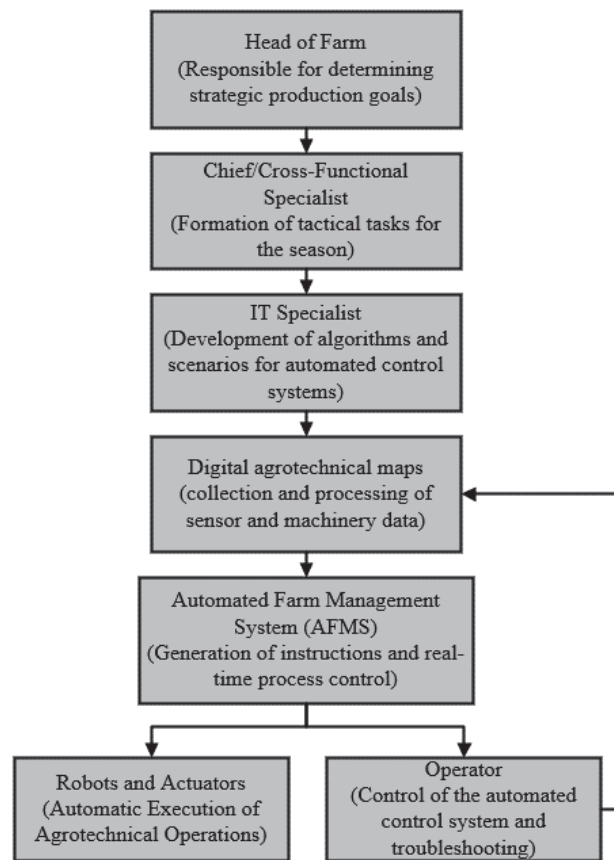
Head of Farm
(Responsible for determining strategic production goals)

Chief/Cross-Functional Specialist
(Formation of tactical tasks for the season)

IT Specialist
(Development of algorithms and scenarios for automated control systems)

Digital agrotechnical maps
(collection and processing of sensor and machinery data)

Automated Farm Management System (AFMS)
(Generation of instructions and real-time process control)

Robots and Actuators
(Automatic Execution of Agrotechnical Operations)

Operator
(Control of the automated control system and troubleshooting)